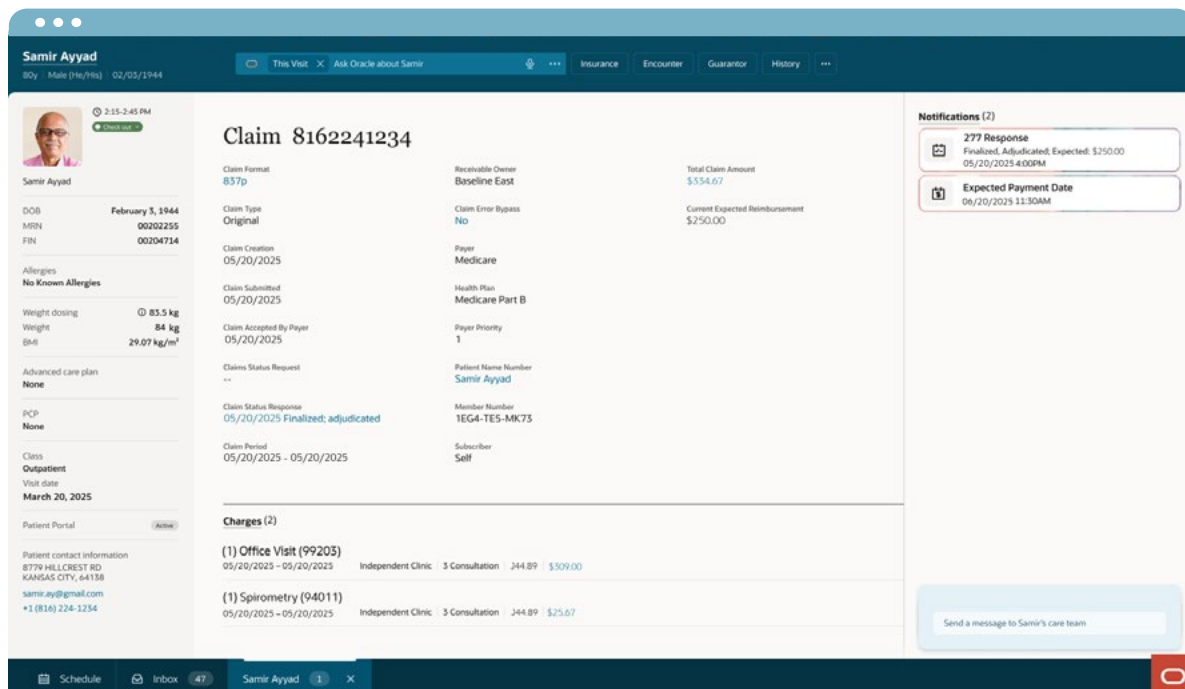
Samir Ayyad
80y | Male (He/His) | 02/03/1944

This Visit × Ask Oracle about Samir ··· Insurance Encounter Guarantor History ···

2:15-2:45 PM
Check out

Samir Ayyad

DOB February 3, 1944
MRN 00202255
FIN 00204714

Allergies
No Known Allergies

Weight dosing 83.5 kg
Weight 84 kg
BMI 29.07 kg/m²

Advanced care plan
None

PCP
None

Class
Outpatient
Visit date
March 20, 2025

Patient Portal Active

Patient contact information
8779 HILLCREST RD
KANSAS CITY, 64138
samir.ay@gmail.com
+1 (816) 224-1234

Claim 8162241234

Claim Format
837p

Receivable Owner
Baseline East

Total Claim Amount
$334.67

Claim Type
Original

Claim Error Bypass
No

Current Expected Reimbursement
$250.00

Claim Creation
05/20/2025

Payer
Medicare

Claim Submitted
05/20/2025

Health Plan
Medicare Part B

Claim Accepted By Payer
05/20/2025

Payer Priority
1

Claims Status Request
--

Patient Name Number
Samir Ayyad

Claim Status Response
05/20/2025 Finalized; adjudicated

Member Number
1EG4-TE5-MK73

Claim Period
05/20/2025 - 05/20/2025

Subscriber
Self

Charges (2)

(1) Office Visit (99203)
05/20/2025 – 05/20/2025 Independent Clinic | 3 Consultation | J44.89 | $309.00

(1) Spirometry (94011)
05/20/2025 – 05/20/2025 Independent Clinic | 3 Consultation | J44.89 | $25.67

Notifications (2)

277 Response
Finalized, Adjudicated; Expected: $250.00
05/20/2025 4:00PM

Expected Payment Date
06/20/2025 11:30AM

Send a message to Samir's care team

Schedule Inbox 47 Samir Ayyad 1 ×